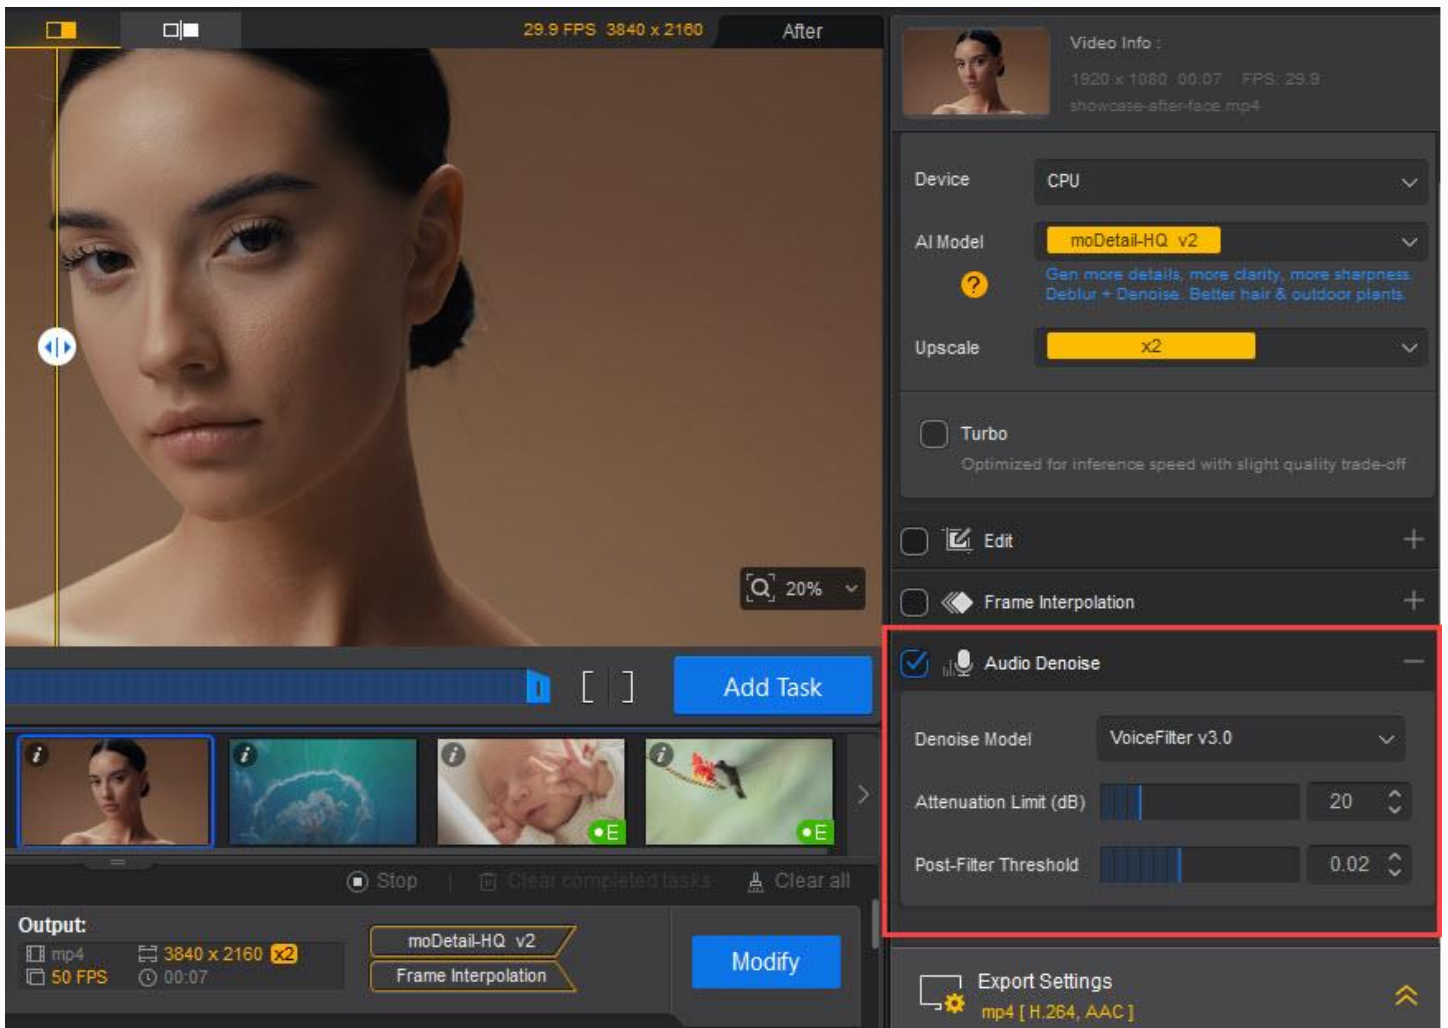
29.9 FPS 3840 x 2160 After

Video Info :
1920 x 1080 00:07 FPS: 29.9
showcase-after-face.mp4

Device CPU

AI Model moDetail-HQ v2
Gen more details, more clarity, more sharpness. Deblur + Denoise. Better hair & outdoor plants.

Upscale x2

Turbo
Optimized for inference speed with slight quality trade-off

Edit

Frame Interpolation

Audio Denoise

Denoise Model VoiceFilter v3.0

Attenuation Limit (dB) 20

Post-Filter Threshold 0.02

20%

[ ]

Add Task

E E

Stop | Clear completed tasks Clear all

Output:
mp4 3840 x 2160 x2
50 FPS 00:07

moDetail-HQ v2
Frame Interpolation

Modify

Export Settings
mp4 [ H.264, AAC ]